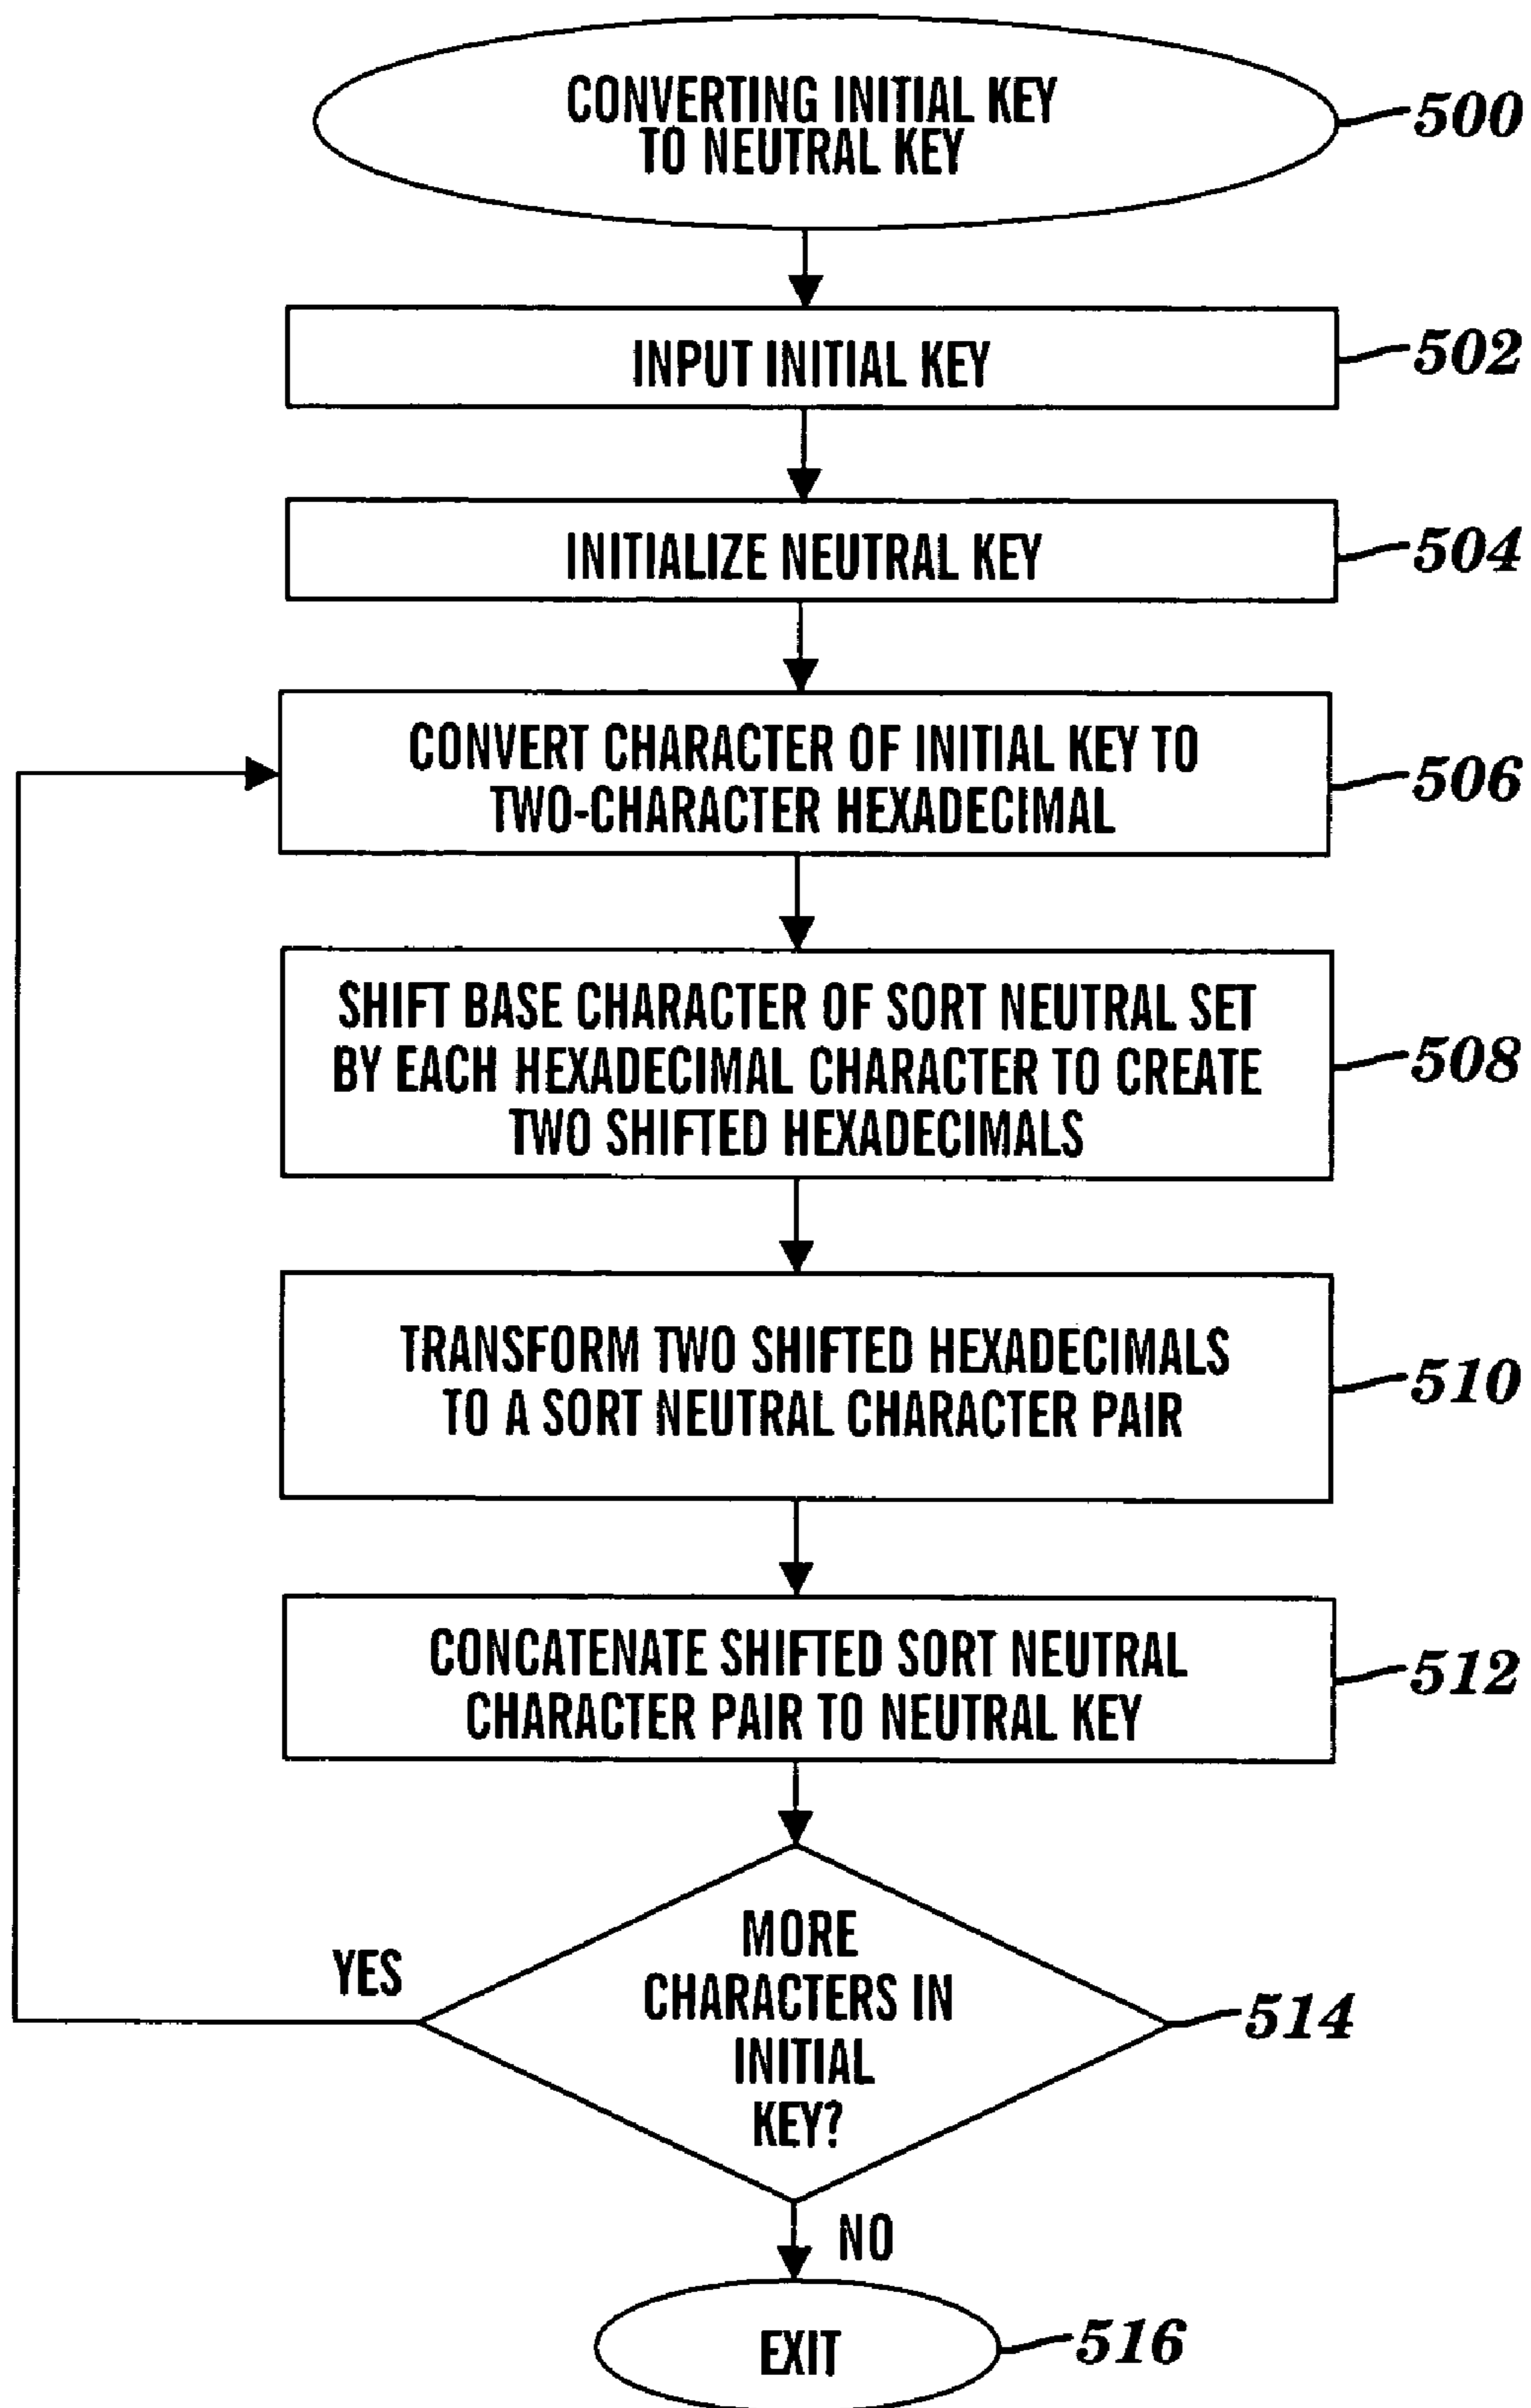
CONVERTING INITIAL KEY TO NEUTRAL KEY

500

INPUT INITIAL KEY

502

INITIALIZE NEUTRAL KEY

504

CONVERT CHARACTER OF INITIAL KEY TO TWO-CHARACTER HEXADECIMAL

506

SHIFT BASE CHARACTER OF SORT NEUTRAL SET BY EACH HEXADECIMAL CHARACTER TO CREATE TWO SHIFTED HEXADECIMALS

508

TRANSFORM TWO SHIFTED HEXADECIMALS TO A SORT NEUTRAL CHARACTER PAIR

510

CONCATENATE SHIFTED SORT NEUTRAL CHARACTER PAIR TO NEUTRAL KEY

512

YES

MORE CHARACTERS IN INITIAL KEY?

514

NO

EXIT

516